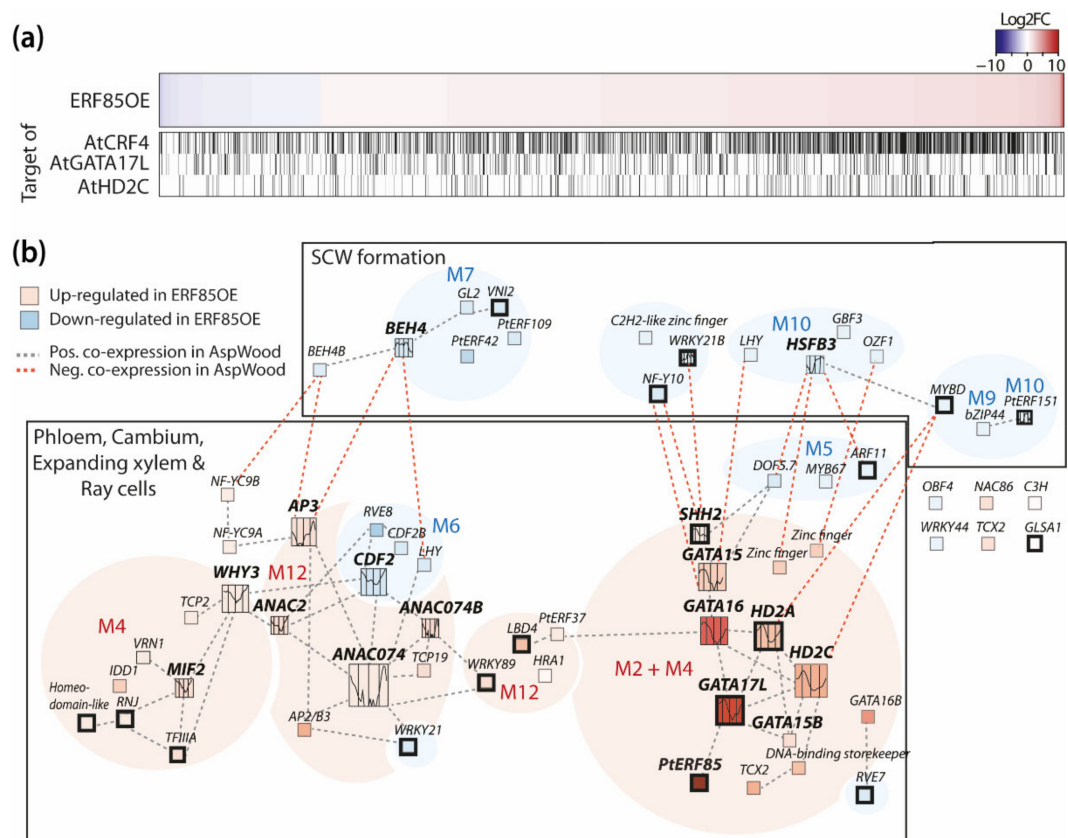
(a)

Log2FC
−10 0 10

ERF85OE

Target of
AtCRF4
AtGATA17L
AtHD2C

(b)

Up-regulated in ERF85OE
Down-regulated in ERF85OE
Pos. co-expression in AspWood
Neg. co-expression in AspWood

SCW formation

M7
GL2
VNI2
PtERF109
BEH4
PtERF42
BEH4B

C2H2-like zinc finger
WRKY21B
NF-Y10
LHY
M10
GBF3
HSFB3
OZF1
MYBD
M9
M10
bZIP44
PtERF151

Phloem, Cambium, Expanding xylem & Ray cells

M5
DOF5.7
MYB67
ARF11

OBF4
NAC86
C3H
WRKY44
TCX2
GLSA1

NF-YC9B
NF-YC9A
AP3
RVE8
CDF2B
M6
LHY
M12
CDF2
WHY3
TCP2
ANAC2
ANAC074B
M4
VRN1
IDD1
MIF2
Homeo-domain-like
RNJ
TFIIIA
ANAC074
TCP19
AP2/B3
WRKY21
WRKY89
LBD4
PtERF37
HRA1
M12

SHH2
GATA15
Zinc finger
Zinc finger
GATA16
HD2A
M2 + M4
HD2C
GATA17L
GATA15B
GATA16B
DNA-binding storekeeper
PtERF85
TCX2
RVE7